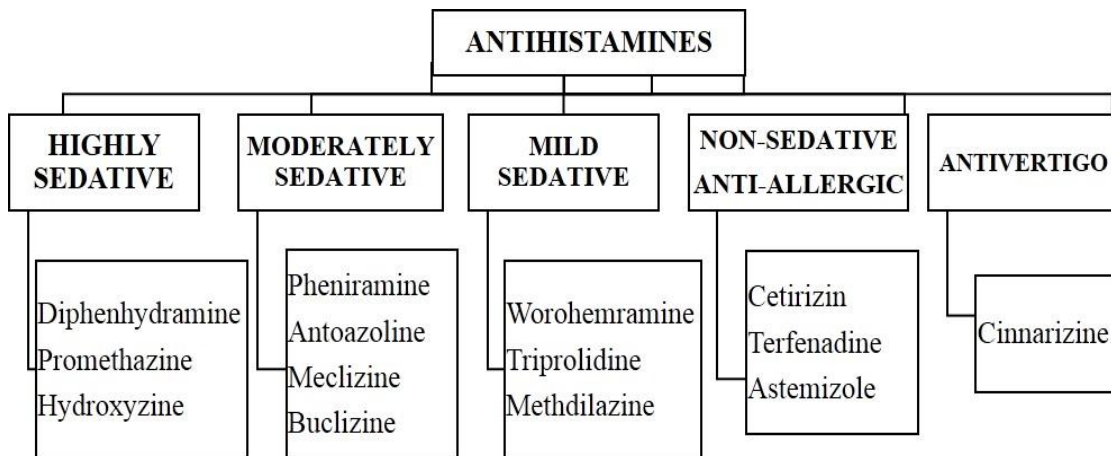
ANTIHISTAMINES

HIGHLY SEDATIVE

Diphenhydramine
Promethazine
Hydroxyzine

MODERATELY SEDATIVE

Pheniramine
Antoazoline
Meclizine
Buclizine

MILD SEDATIVE

Worohemramine
Triprolidine
Methdilazine

NON-SEDATIVE ANTI-ALLERGIC

Cetirizin
Terfenadine
Astemizole

ANTIVERTIGO

Cinnarizine